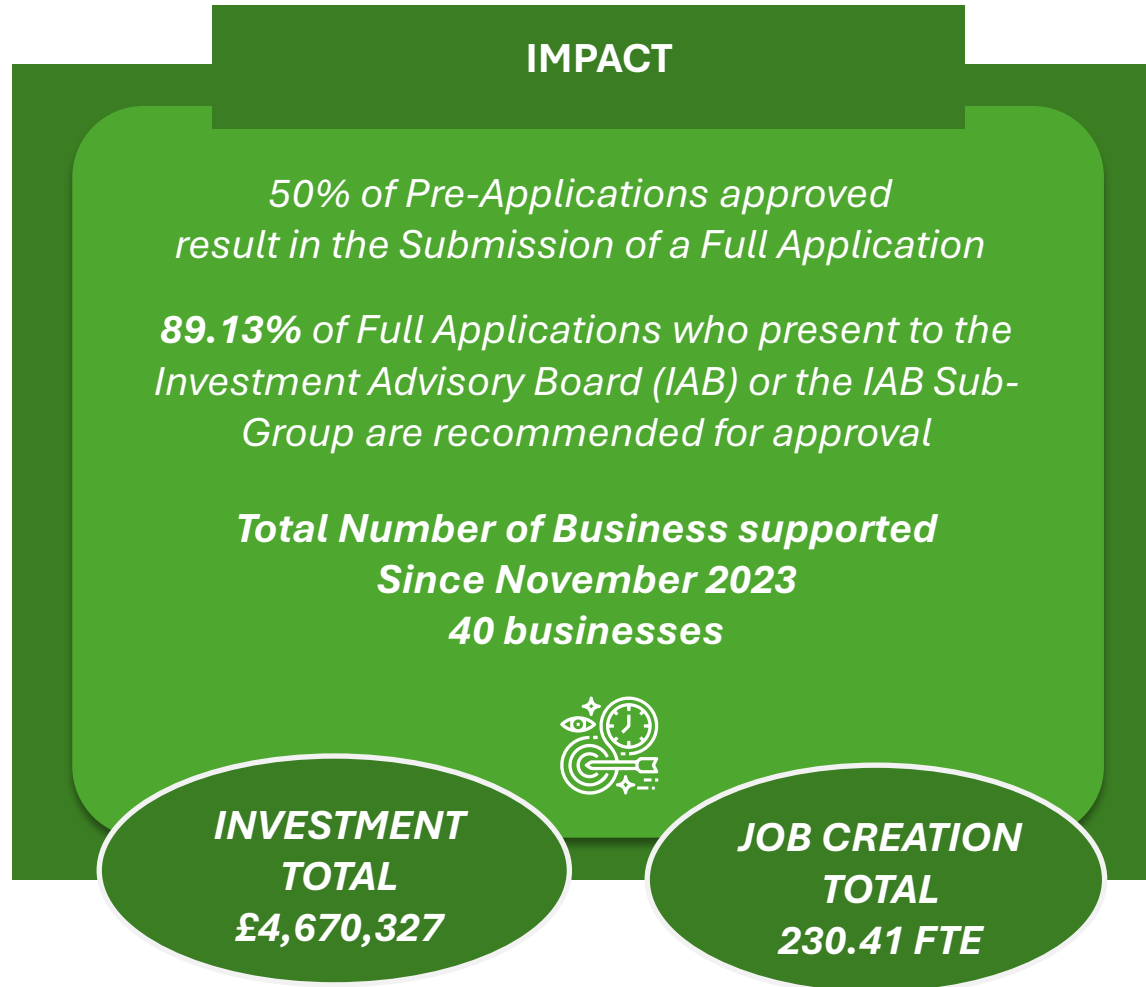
IMPACT

50% of Pre-Applications approved result in the Submission of a Full Application

89.13% of Full Applications who present to the Investment Advisory Board (IAB) or the IAB Sub-Group are recommended for approval

Total Number of Business supported Since November 2023 40 businesses

INVESTMENT TOTAL £4,670,327

JOB CREATION TOTAL 230.41 FTE